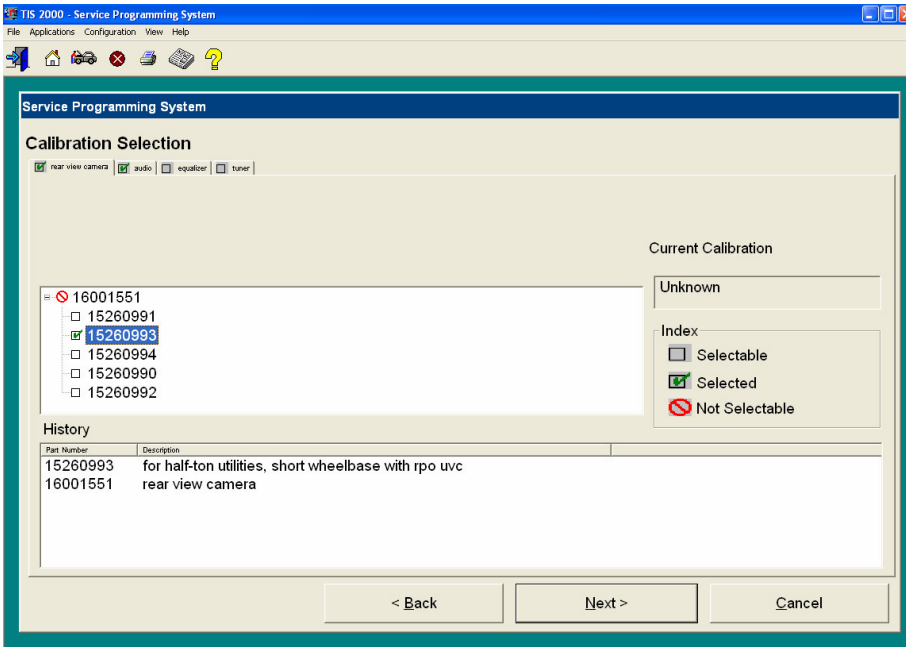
TIS 2000 - Service Programming System

File Applications Configuration View Help

Service Programming System

Calibration Selection

rear view camera | audio | equalizer | tuner

Current Calibration

Unknown

16001551
15260991
15260993
15260994
15260990
15260992

Index
Selectable
Selected
Not Selectable

History

| Part Number | Description |
|---|---|
| 15260993 | for half-ton utilities, short wheelbase with rpo uvc |
| 16001551 | rear view camera |

< Back

Next >

Cancel